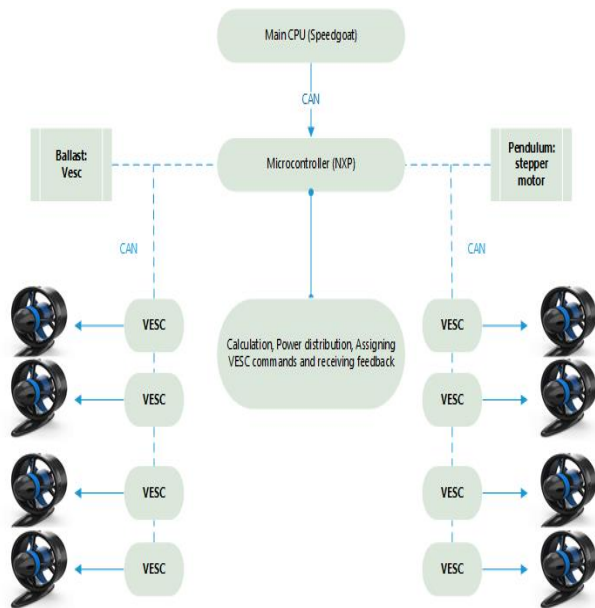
Main CPU (Speedgoat)

CAN

Ballast: Vesc

Microcontroller (NXP)

Pendulum: stepper motor

CAN

CAN

VESC

Calculation, Power distribution, Assigning VESC commands and receiving feedback

VESC

VESC

VESC

VESC

VESC

VESC

VESC